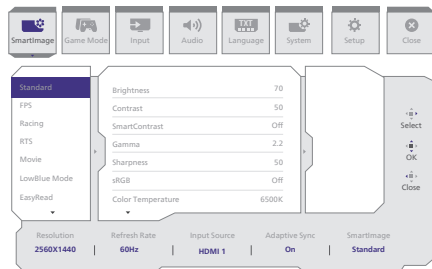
SmartImage Game Mode Input Audio TXT Language System Setup Close

Standard
FPS
Racing
RTS
Movie
LowBlue Mode
EasyRead

Brightness 70
Contrast 50
SmartContrast Off
Gamma 2.2
Sharpness 50
sRGB Off
Color Temperature 6500K

Select
OK
Close

| Resolution | Refresh Rate | Input Source | Adaptive Sync | SmartImage |
|---|---|---|---|---|
| 2560X1440 | 60Hz | HDMI 1 | On | Standard |